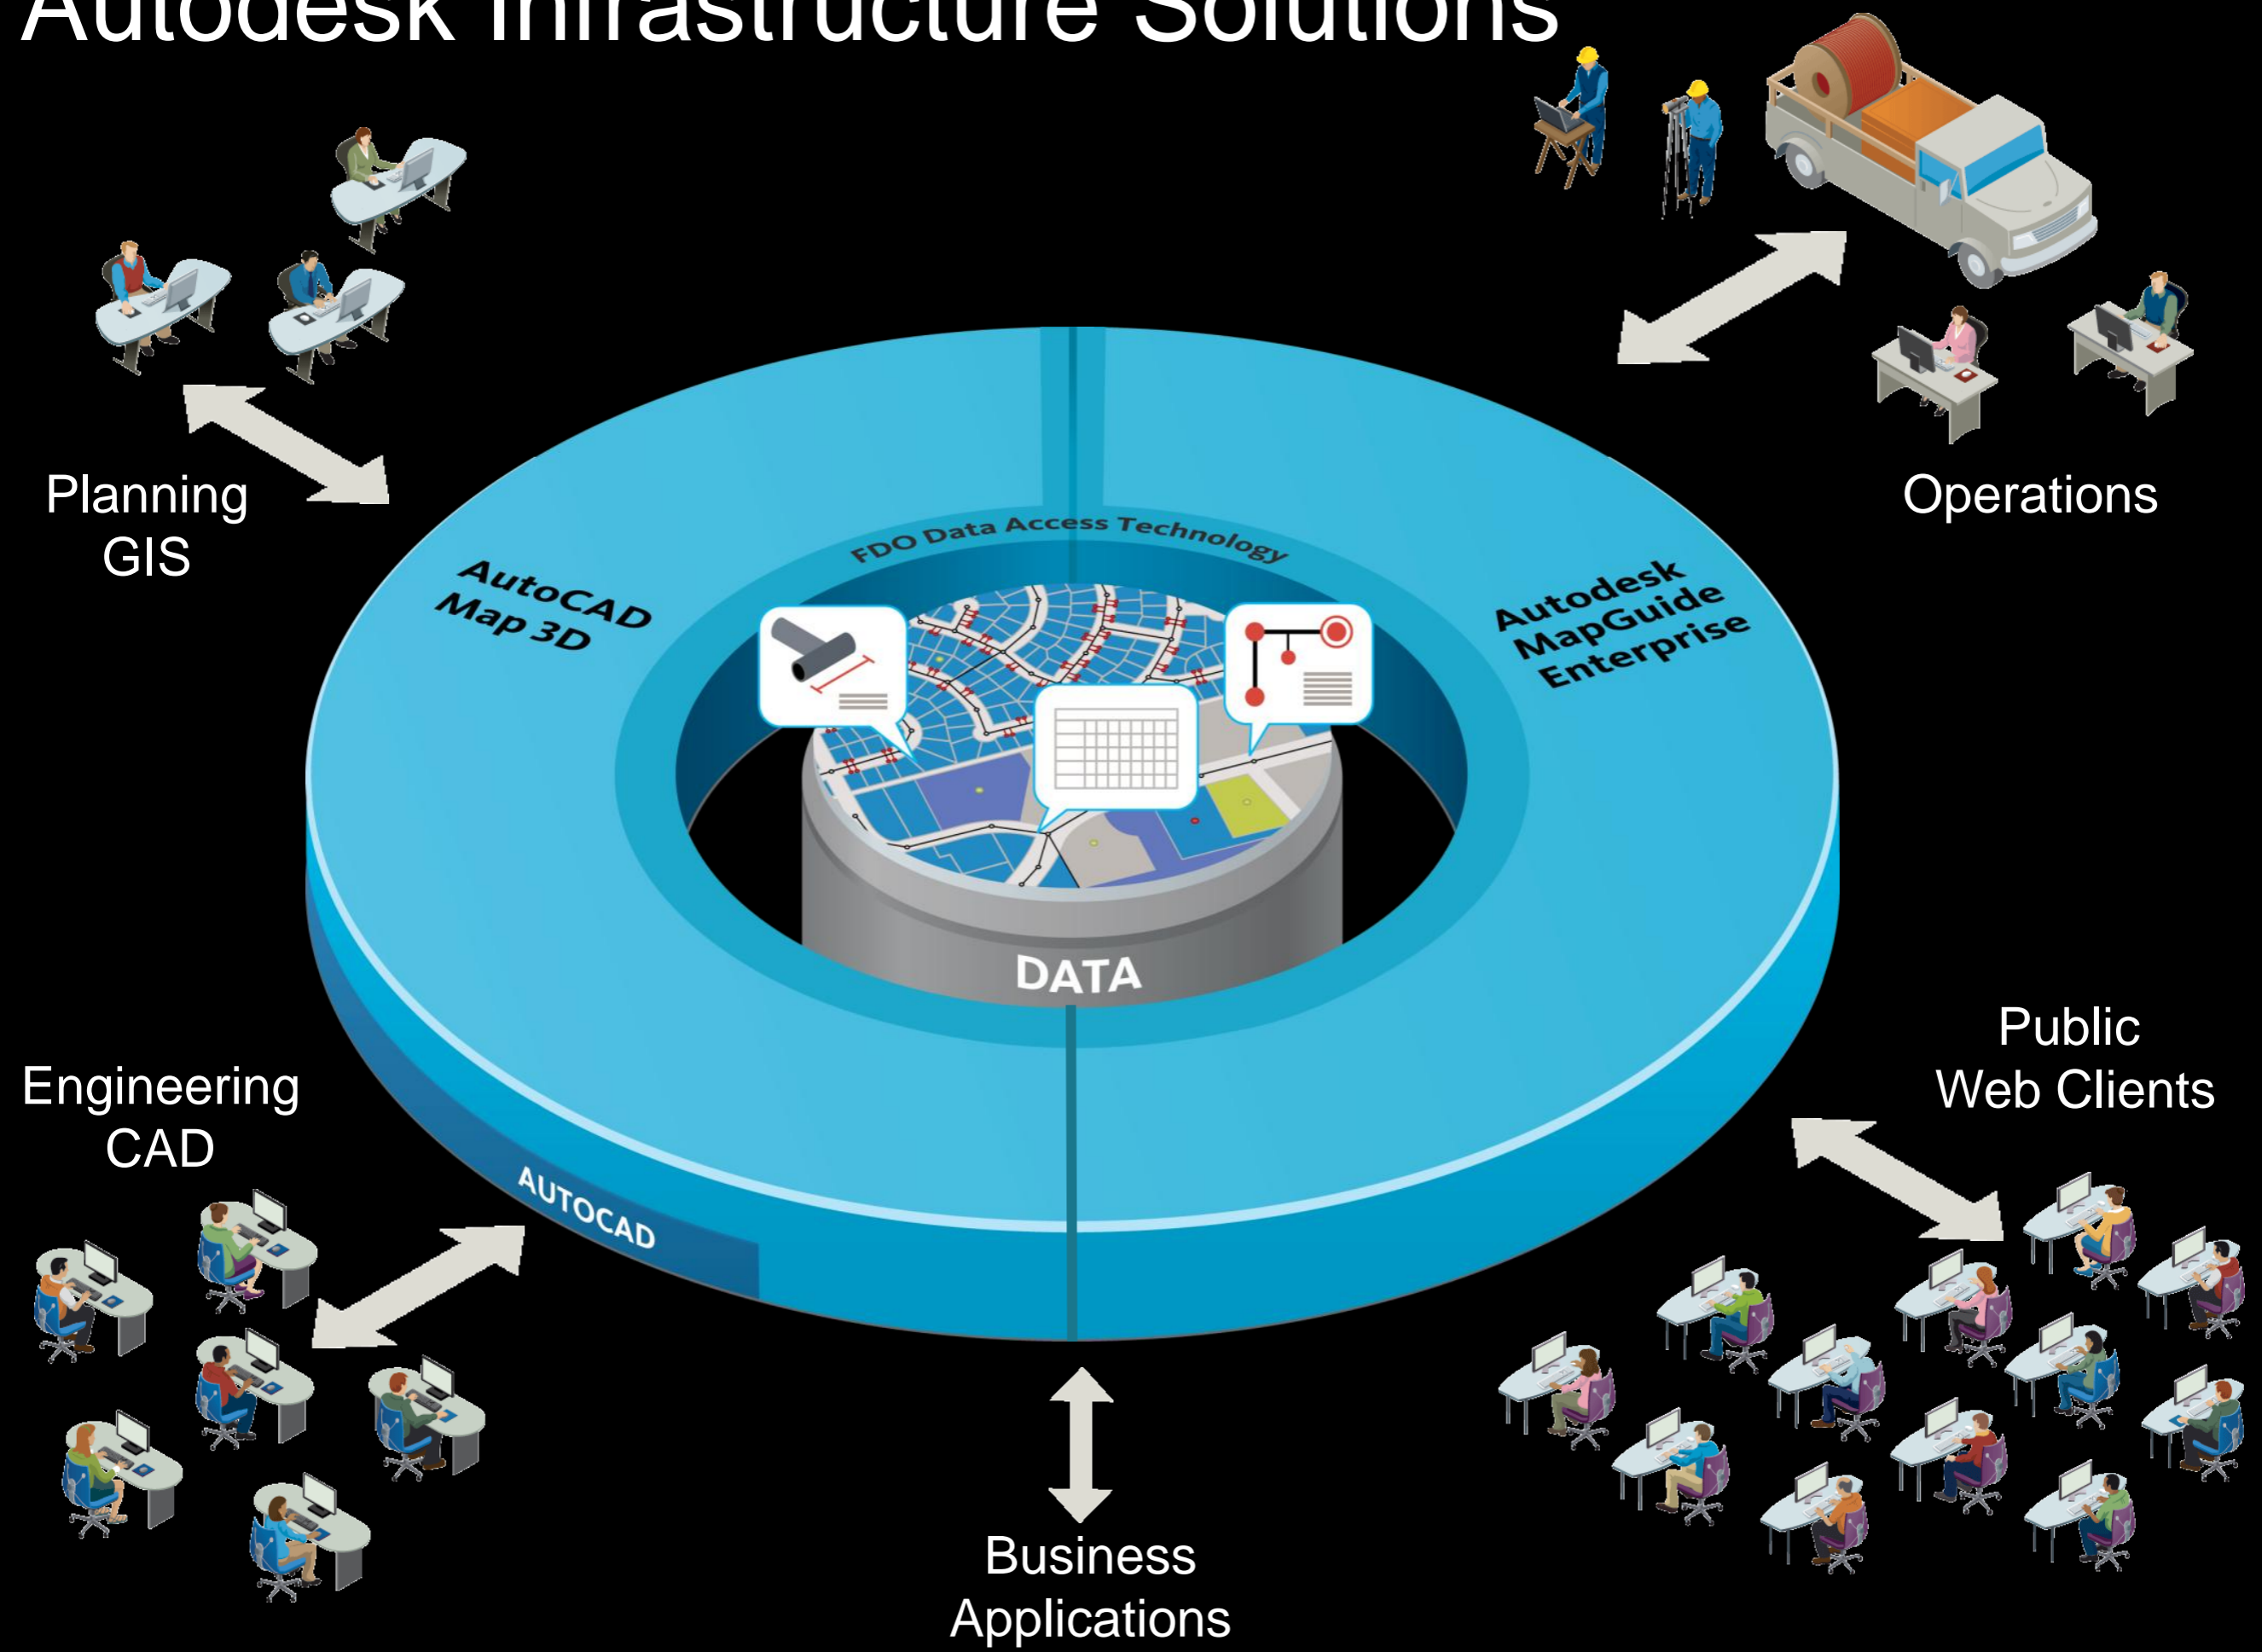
Autodesk Infrastructure Solutions

Planning
GIS

Operations

FDO Data Access Technology

AutoCAD
Map 3D

Autodesk
MapGuide
Enterprise

DATA

Engineering
CAD

Public
Web Clients

AUTOCAD

Business
Applications